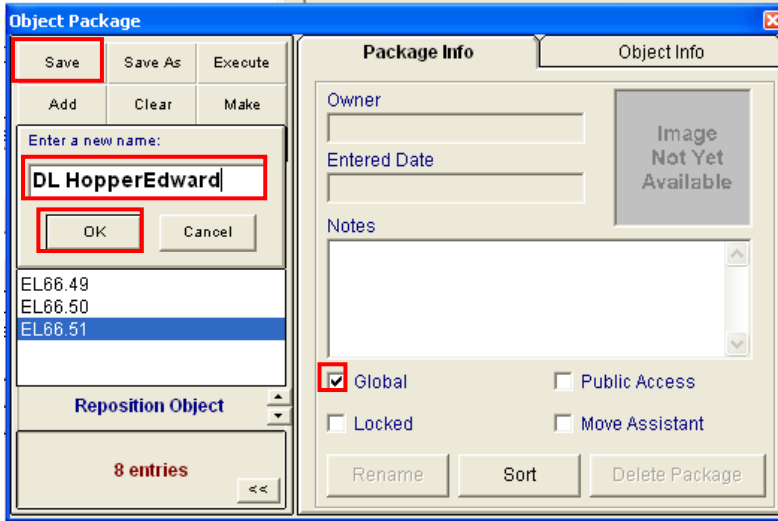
Object Package

Save
Save As
Execute
Add
Clear
Make

Enter a new name:
DL HopperEdward
OK
Cancel

EL66.49
EL66.50
EL66.51

Reposition Object

8 entries
<<

Package Info
Object Info

Owner
Entered Date
Image Not Yet Available
Notes

Global
Public Access
Locked
Move Assistant

Rename
Sort
Delete Package